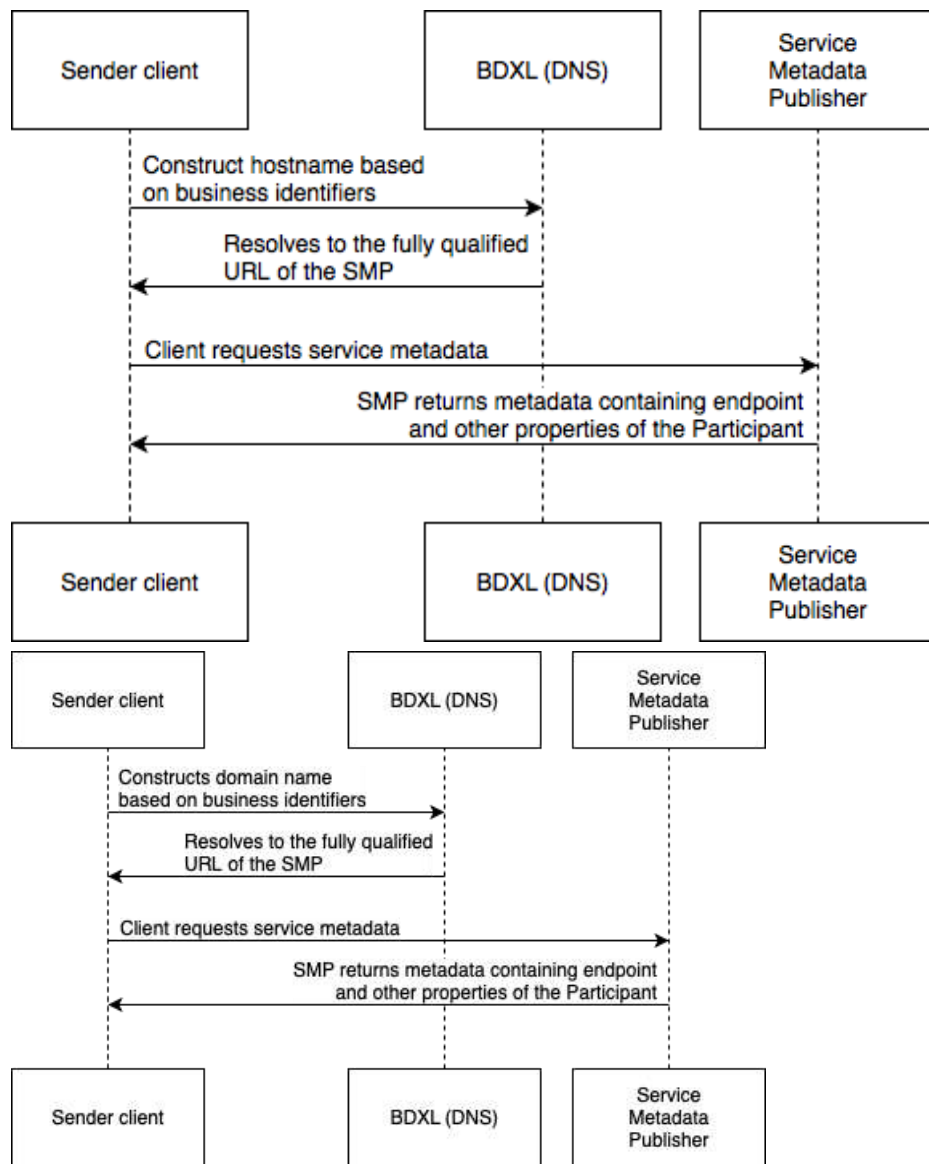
Sender client

BDXL (DNS)

Service Metadata Publisher

Construct hostname based on business identifiers

Resolves to the fully qualified URL of the SMP

Client requests service metadata

SMP returns metadata containing endpoint and other properties of the Participant

Sender client

BDXL (DNS)

Service Metadata Publisher

Sender client

BDXL (DNS)

Service Metadata Publisher

Constructs domain name based on business identifiers

Resolves to the fully qualified URL of the SMP

Client requests service metadata

SMP returns metadata containing endpoint and other properties of the Participant

Sender client

BDXL (DNS)

Service Metadata Publisher